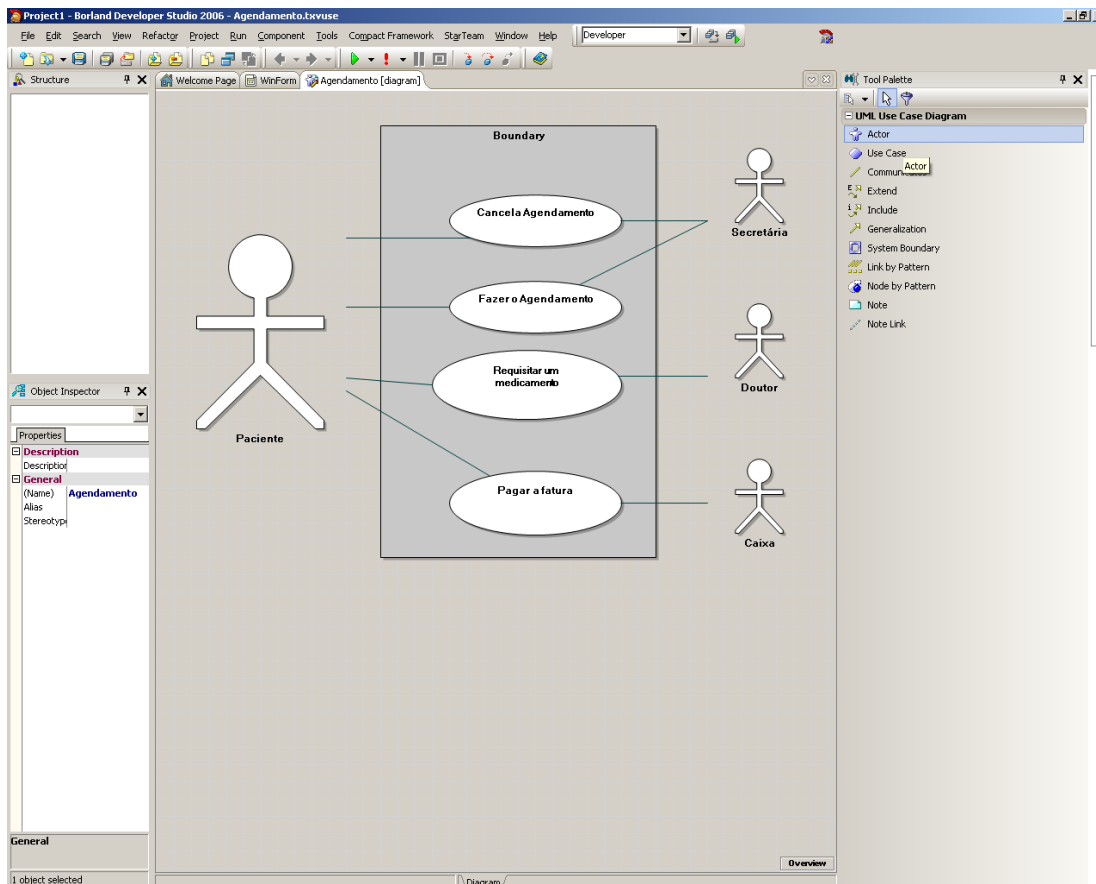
Project1 - Borland Developer Studio 2006 - Agendamento.txvuse

File Edit Search View Refactor Project Run Component Tools Compact Framework StarTeam Window Help

Developer

Structure

Welcome Page WinForm Agendamento [diagram]

Tool Palette

UML Use Case Diagram

Actor

Use Case

Actor

Communi

Extend

Include

Generalization

System Boundary

Link by Pattern

Node by Pattern

Note

Note Link

Boundary

Cancela Agendamento

Fazer o Agendamento

Requisitar um medicamento

Pagar a fatura

Paciente

Secretária

Doutor

Caixa

Object Inspector

Properties

Description

Description

General

(Name) Agendamento

Alias

Stereotype

General

1 object selected

Overview

Diagram